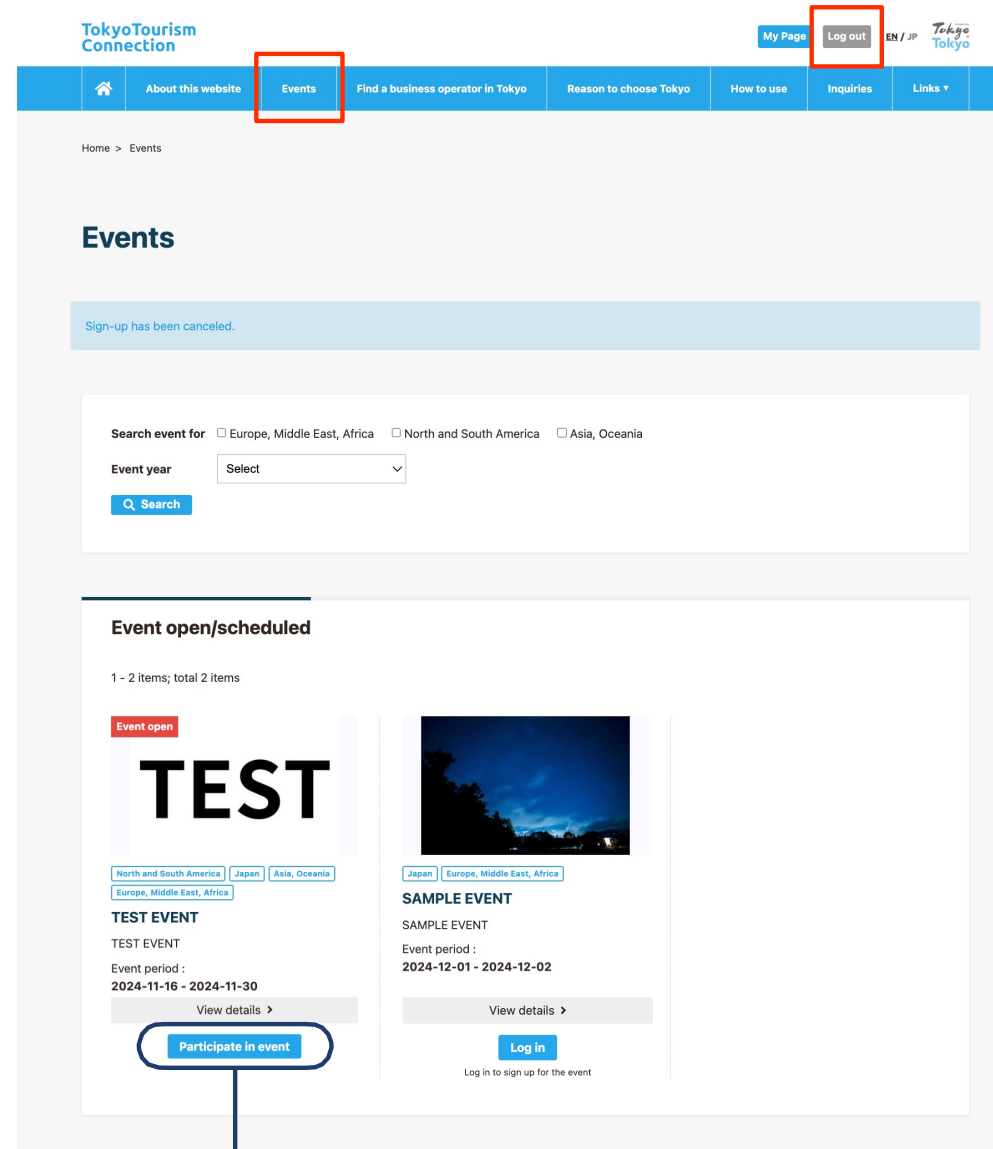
TokyoTourism Connection

My Page Log out EN / JP Tokyo Tokyo

About this website | Events | Find a business operator in Tokyo | Reason to choose Tokyo | How to use | Inquiries | Links ▾

Home > Events

Events

Sign-up has been canceled.

Search event for ☐ Europe, Middle East, Africa ☐ North and South America ☐ Asia, Oceania

Event year Select

Search

Event open/scheduled

1 - 2 items; total 2 items

Event open

TEST

North and South America Japan Asia, Oceania Europe, Middle East, Africa

TEST EVENT

TEST EVENT

Event period :
2024-11-16 - 2024-11-30

View details >

Participate in event

Japan Europe, Middle East, Africa

SAMPLE EVENT

SAMPLE EVENT

Event period :
2024-12-01 - 2024-12-02

View details >

Log in

Log in to sign up for the event